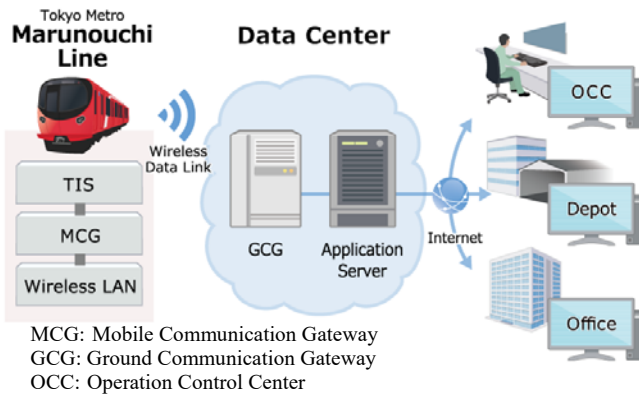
Tokyo Metro
Marunouchi Line

Data Center

Wireless Data Link

TIS

MCG

Wireless LAN

GCG

Application Server

Internet

OCC

Depot

Office

MCG: Mobile Communication Gateway
GCG: Ground Communication Gateway
OCC: Operation Control Center